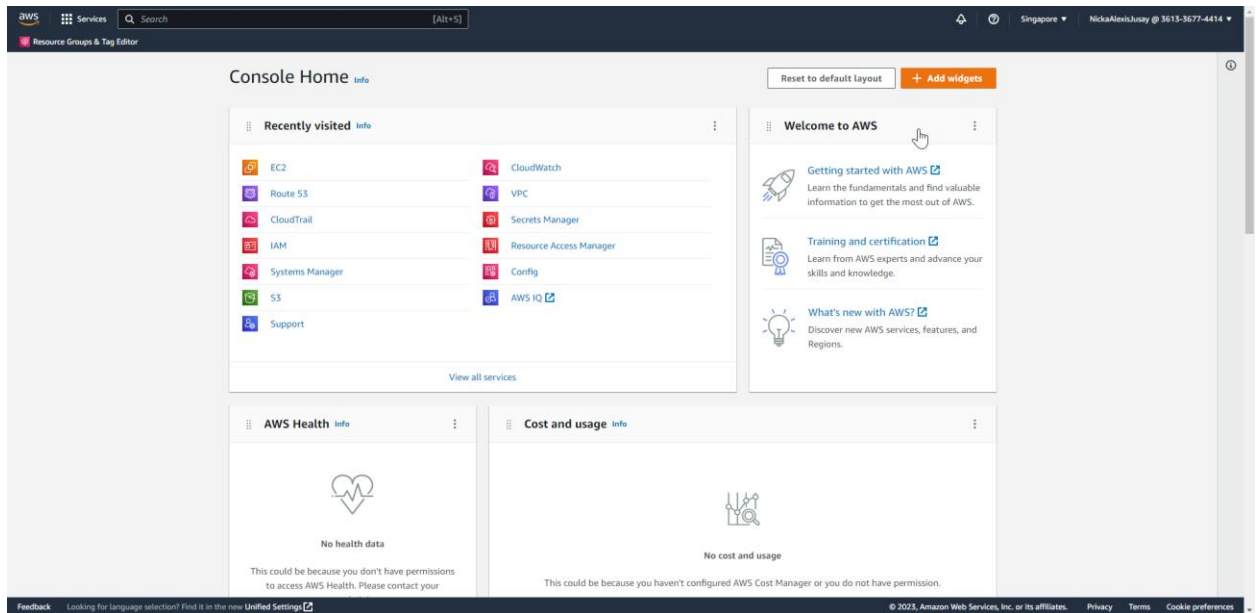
aws Services Search [Alt+S] Singapore ▼ NickaAlexisJusay @ 3613-3677-4414 ▼

Resource Groups & Tag Editor

Console Home Info

Reset to default layout

+ Add widgets

Recently visited Info

EC2
Route 53
CloudTrail
IAM
Systems Manager
S3
Support

CloudWatch
VPC
Secrets Manager
Resource Access Manager
Config
AWS IQ

View all services

Welcome to AWS

Getting started with AWS
Learn the fundamentals and find valuable information to get the most out of AWS.

Training and certification
Learn from AWS experts and advance your skills and knowledge.

What's new with AWS?
Discover new AWS services, features, and Regions.

AWS Health Info

No health data

This could be because you don't have permissions to access AWS Health. Please contact your

Cost and usage Info

No cost and usage

This could be because you haven't configured AWS Cost Manager or you do not have permission.

Feedback Looking for language selection? Find it in the new Unified Settings

© 2023, Amazon Web Services, Inc. or its affiliates. Privacy Terms Cookie preferences